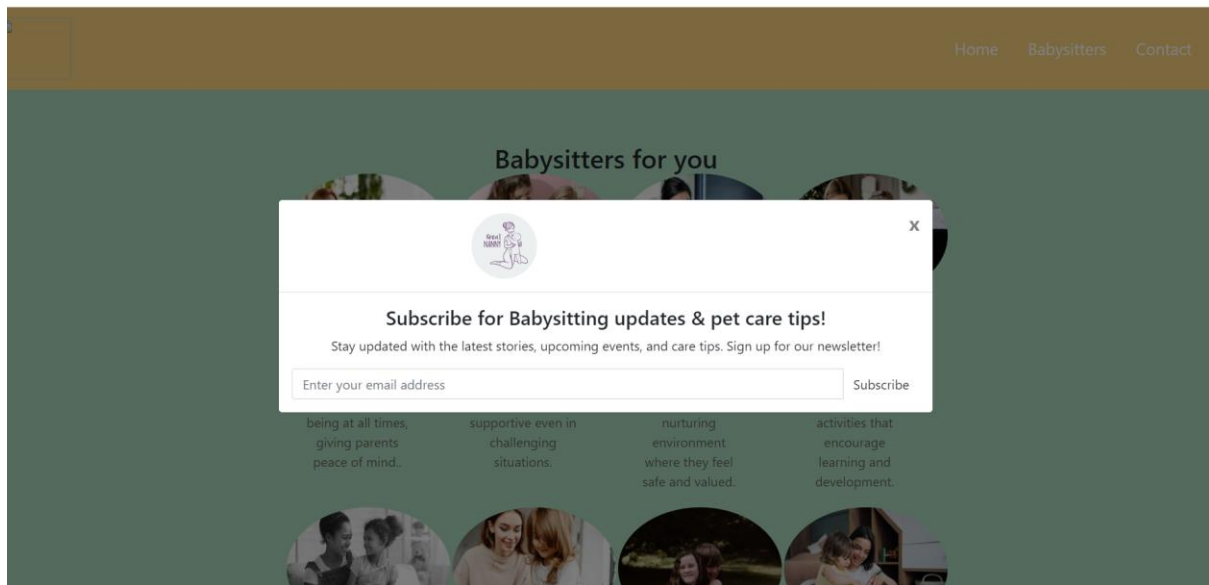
Home Babysitters Contact

Babysitters for you

X

Great NANNY

Subscribe for Babysitting updates & pet care tips!

Stay updated with the latest stories, upcoming events, and care tips. Sign up for our newsletter!

Enter your email address

Subscribe

being at all times, giving parents peace of mind.

supportive even in challenging situations.

nurturing environment where they feel safe and valued.

activities that encourage learning and development.